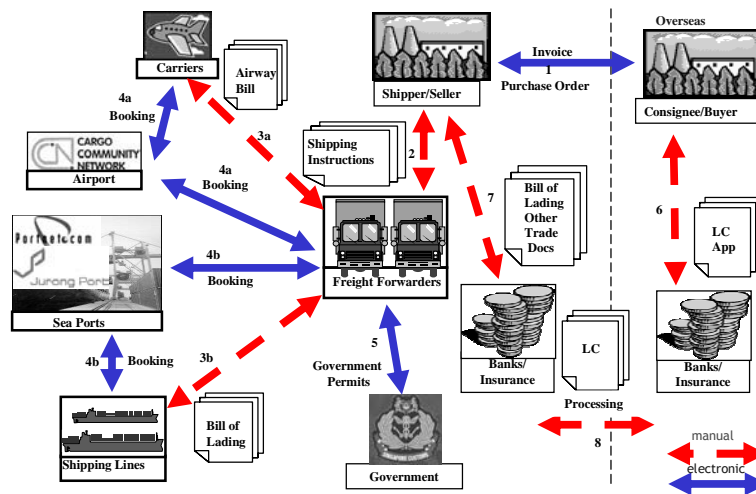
Overseas

Carriers

Airway Bill

Shipper/Seller

Invoice
1
Purchase Order

Consignee/Buyer

4a
Booking

3a

CARGO COMMUNITY NETWORK
Airport

Shipping Instructions

2

4a
Booking

7

Bill of Lading Other Trade Docs

6

LC App

Portnetcom
Jurong Port

4b
Booking

Freight Forwarders

Sea Ports

5

Banks/ Insurance

LC

Banks/ Insurance

4b
Booking

3b

Government Permits

Processing

8

manual

Shipping Lines

Bill of Lading

Government

electronic